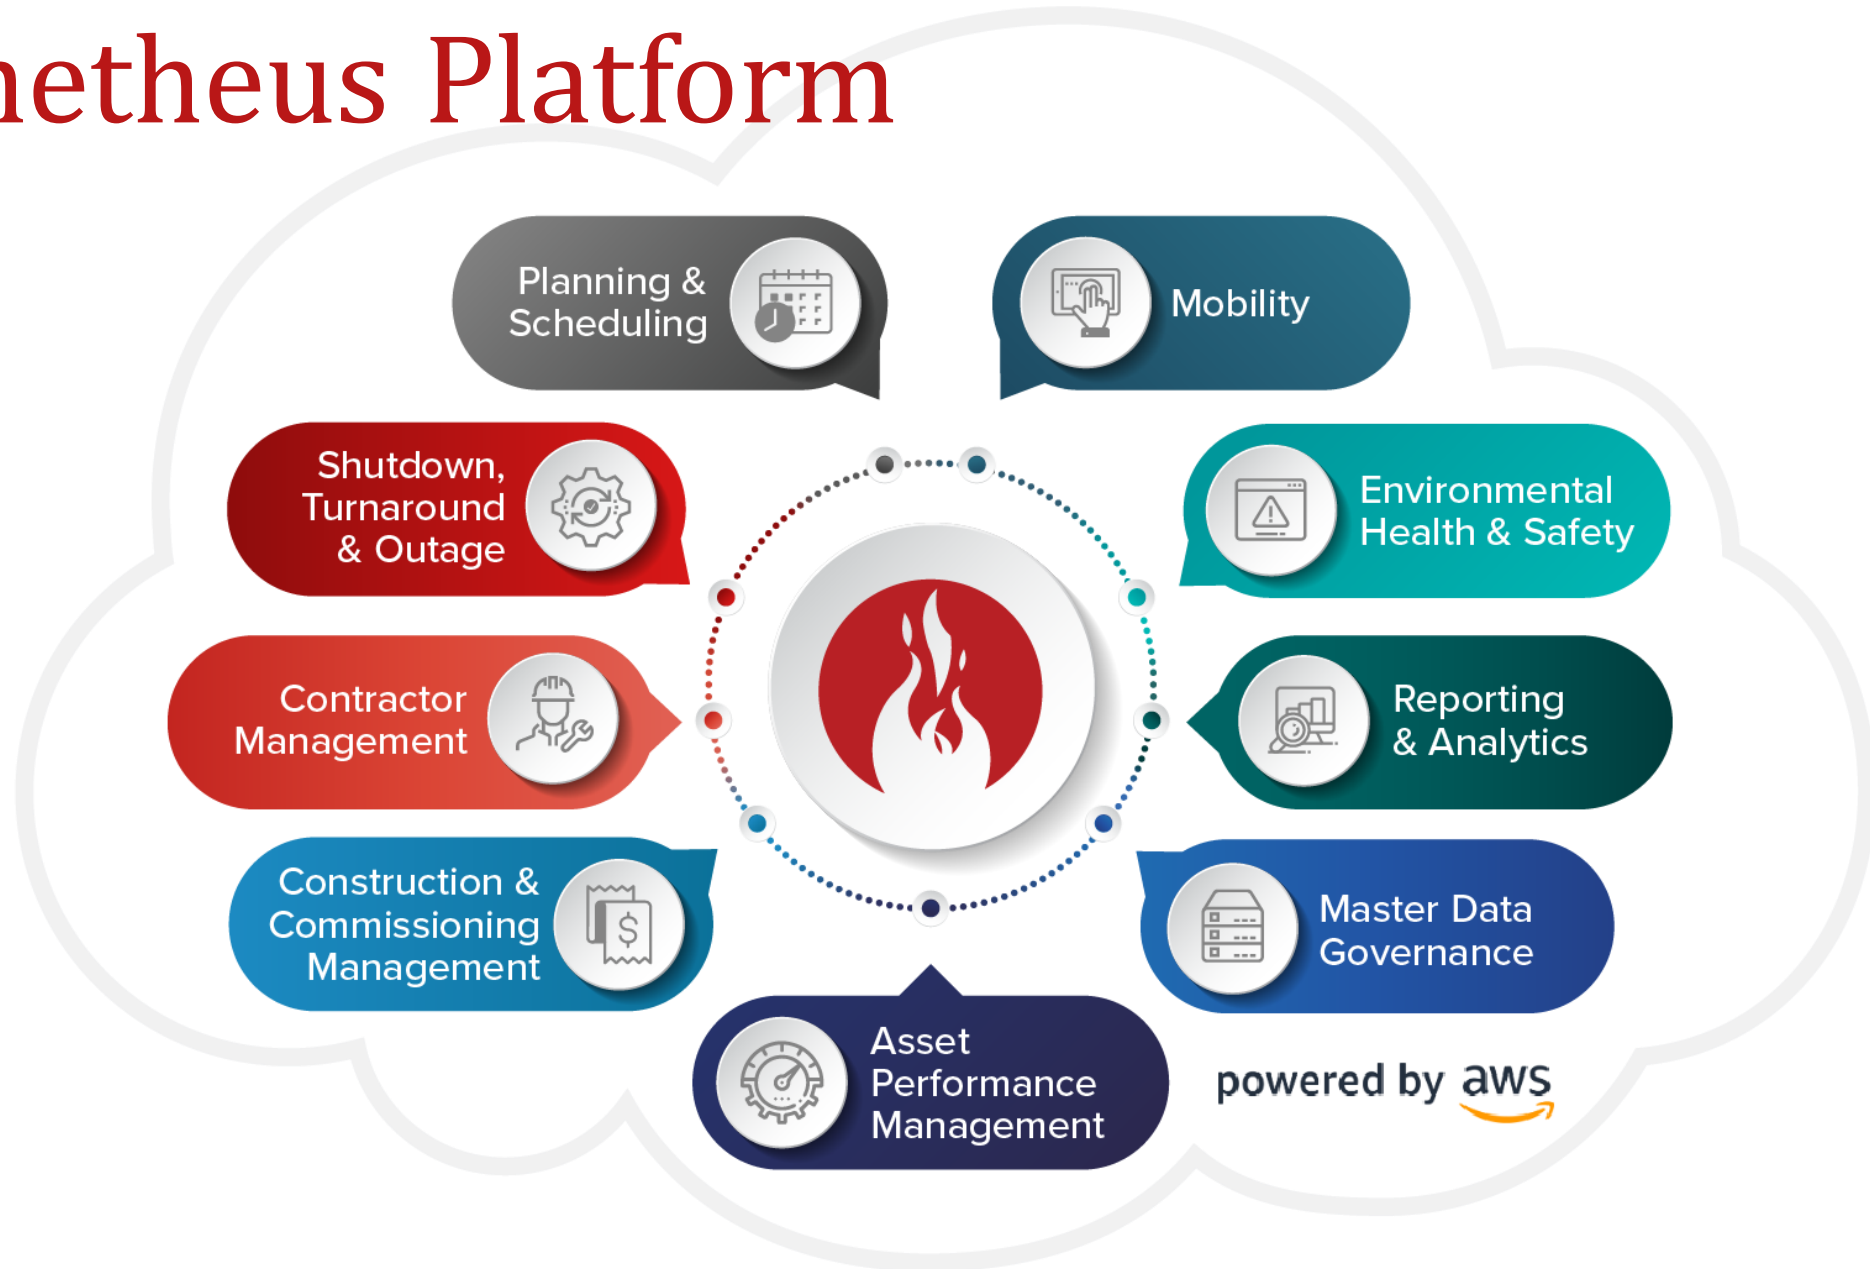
netheus Platform

Planning & Scheduling

Mobility

Shutdown, Turnaround & Outage

Environmental Health & Safety

Contractor Management

Reporting & Analytics

Construction & Commissioning Management

Master Data Governance

Asset Performance Management

powered by aws